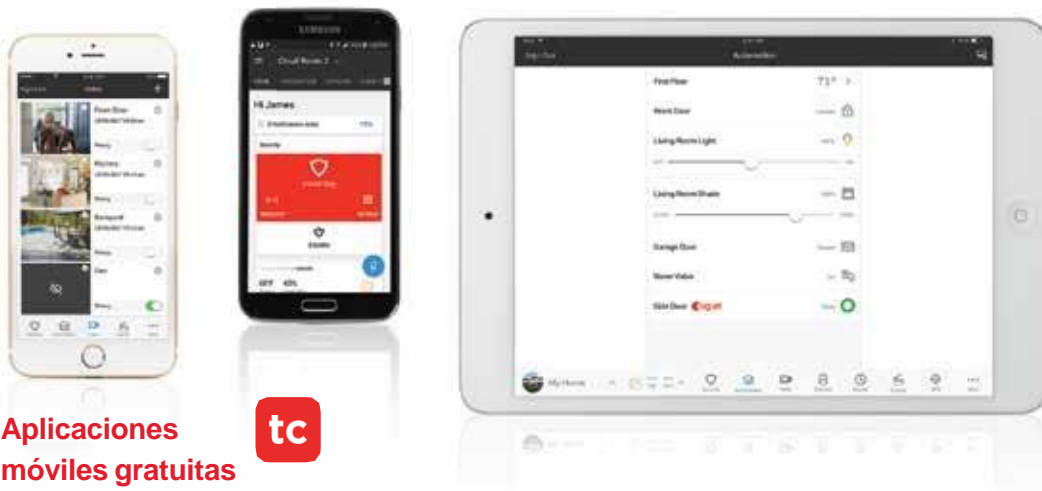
Video

Front Door

Kitchen

Backyard

Den

SAMSUNG

Circuit Room 2

Hi James

Security

Disarmed

Automation

First Floor

71°

Front Door

Living Room Light

Living Room Shade

Garage Door

Water Valve

Side Door

My Home

Aplicaciones móviles gratuitas

tc